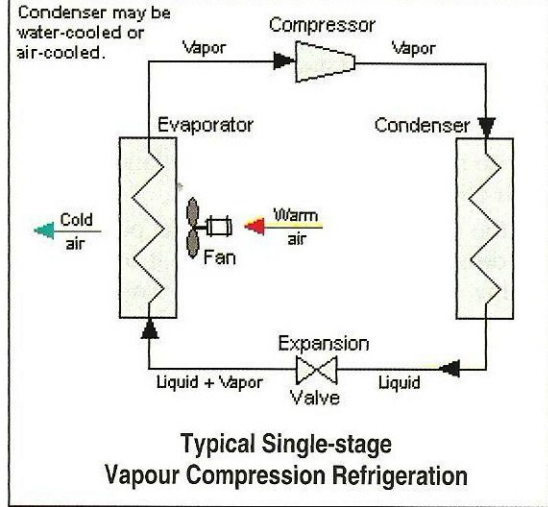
Condenser may be water-cooled or air-cooled.

Compressor

Vapor

Vapor

Evaporator

Condenser

Cold air

Warm air

Fan

Expansion

Valve

Liquid + Vapor

Liquid

Typical Single-stage
Vapour Compression Refrigeration